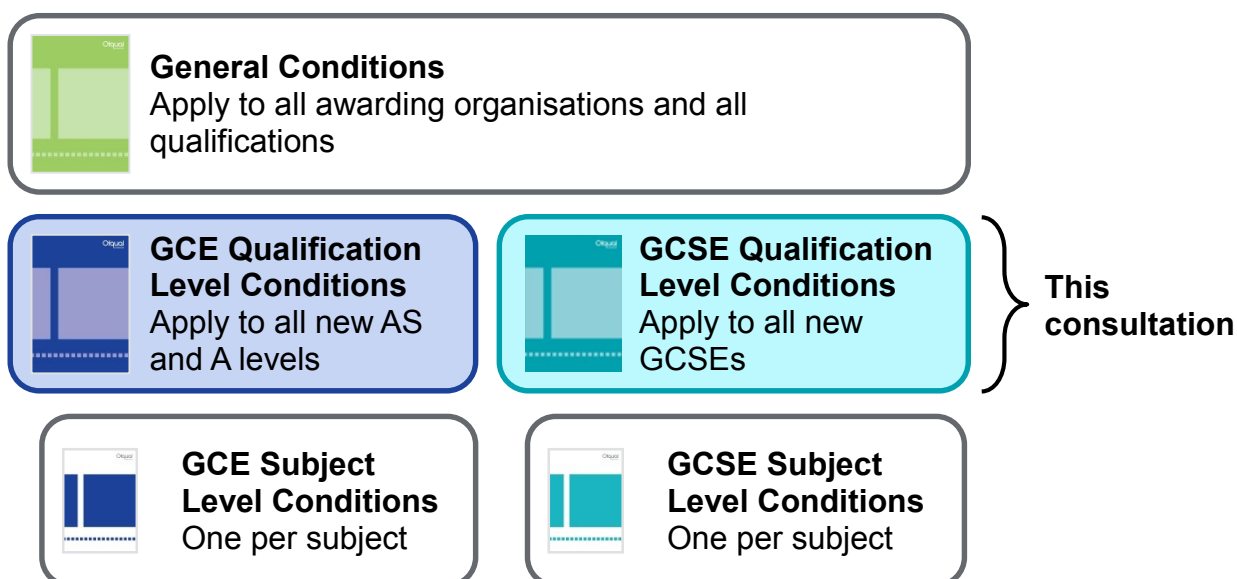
Ofqual

General Conditions
Apply to all awarding organisations and all qualifications

Ofqual

GCE Qualification Level Conditions
Apply to all new AS and A levels

Ofqual

GCSE Qualification Level Conditions
Apply to all new GCSEs

This consultation

Ofqual

GCE Subject Level Conditions
One per subject

GCSE Subject Level Conditions
One per subject